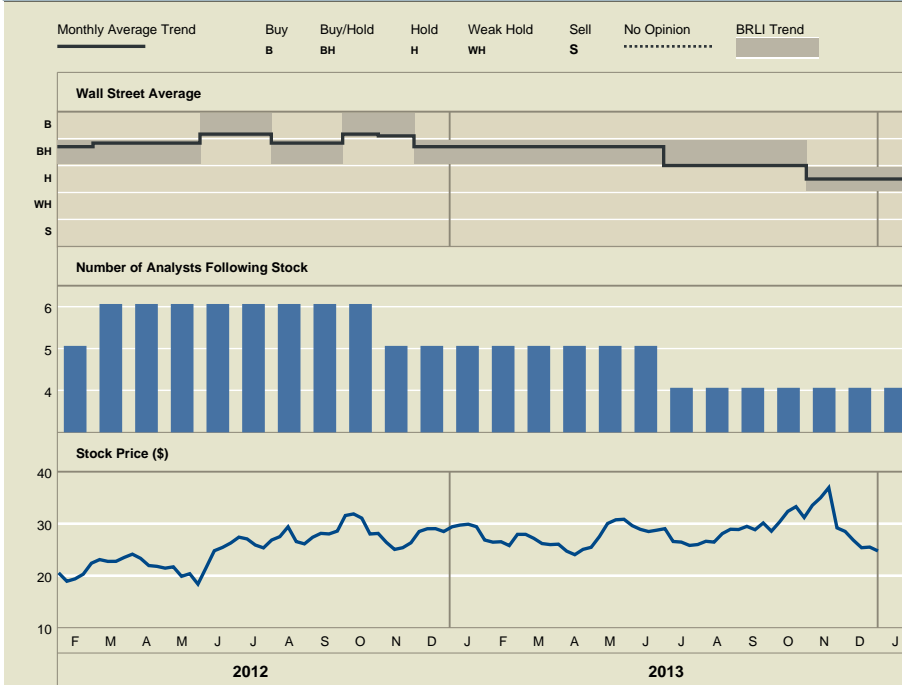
Monthly Average Trend

Buy B

Buy/Hold BH

Hold H

Weak Hold WH

Sell S

No Opinion

BRLI Trend

Wall Street Average

B
BH
H
WH
S

Number of Analysts Following Stock

6
5
4

Stock Price ($)

40
30
20
10

F M A M J J A S O N D J F M A M J J A S O N D J

2012

2013